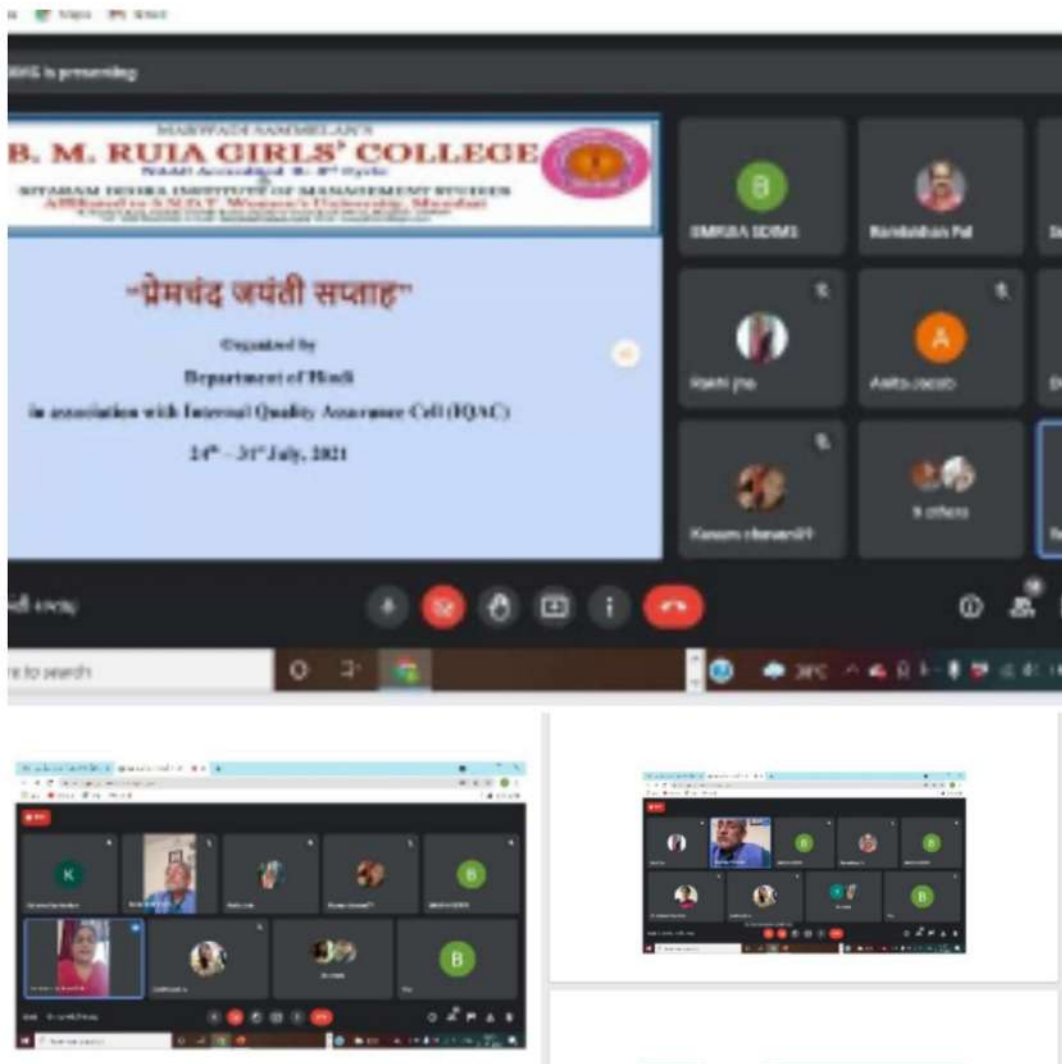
Maps News

is presenting

MARWADI SAMMELAN'S
B. M. RUIA GIRLS' COLLEGE
NAAC Accredited 'B' 3rd Cycle
SITARAM DESHRA INSTITUTE OF MANAGEMENT STUDIES
Affiliated to S.N.D.T. Women's University, Mumbai
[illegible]

"प्रेमचंद जयंती सप्ताह"

Organized by
Department of Hindi
in association with Internal Quality Assurance Cell (IQAC)
24th – 31st July, 2021

B
BMRGA SDMS

Ramlakhan Pal

Rashmi jha

A
Anita Jacob

Kusum chaurasi

9 others

e to search

29°C

K

B

B